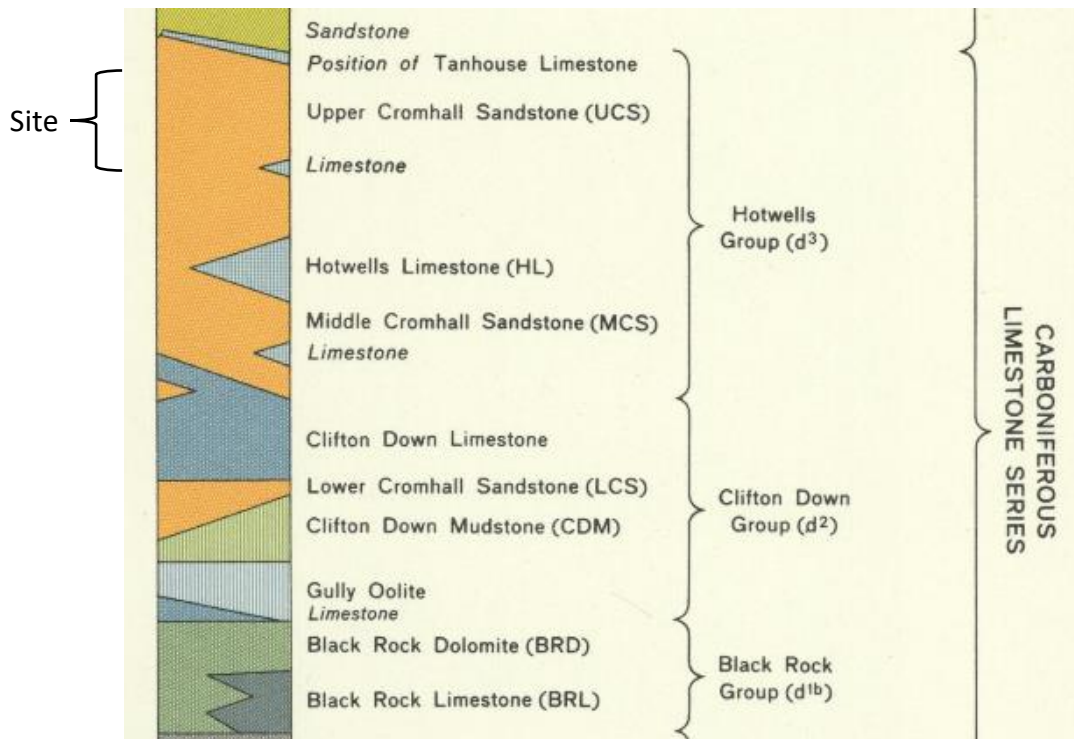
Site

Sandstone

Position of Tanhouse Limestone

Upper Cromhall Sandstone (UCS)

Limestone

Hotwells Limestone (HL)

Middle Cromhall Sandstone (MCS)

Limestone

Clifton Down Limestone

Lower Cromhall Sandstone (LCS)

Clifton Down Mudstone (CDM)

Gully Oolite

Limestone

Black Rock Dolomite (BRD)

Black Rock Limestone (BRL)

Hotwells Group ($d^3$)

Clifton Down Group ($d^2$)

Black Rock Group ($d^{1b}$)

CARBONIFEROUS LIMESTONE SERIES